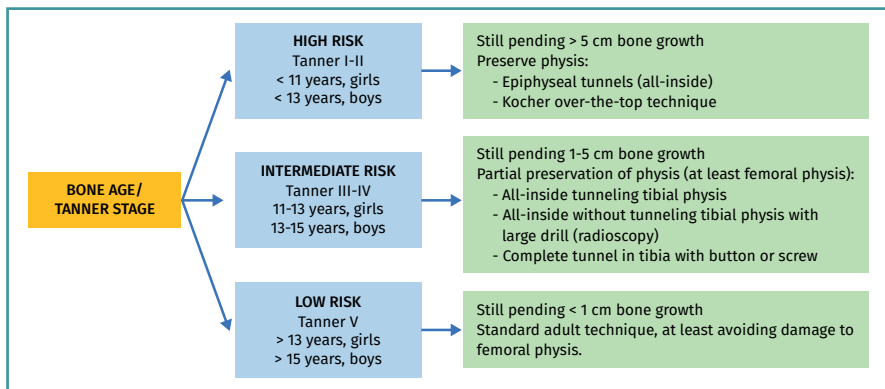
BONE AGE/
TANNER STAGE

HIGH RISK
Tanner I-II
< 11 years, girls
< 13 years, boys

Still pending > 5 cm bone growth
Preserve physis:
- Epiphyseal tunnels (all-inside)
- Kocher over-the-top technique

INTERMEDIATE RISK
Tanner III-IV
11-13 years, girls
13-15 years, boys

Still pending 1-5 cm bone growth
Partial preservation of physis (at least femoral physis):
- All-inside tunneling tibial physis
- All-inside without tunneling tibial physis with large drill (radioscopy)
- Complete tunnel in tibia with button or screw

LOW RISK
Tanner V
> 13 years, girls
> 15 years, boys

Still pending < 1 cm bone growth
Standard adult technique, at least avoiding damage to femoral physis.